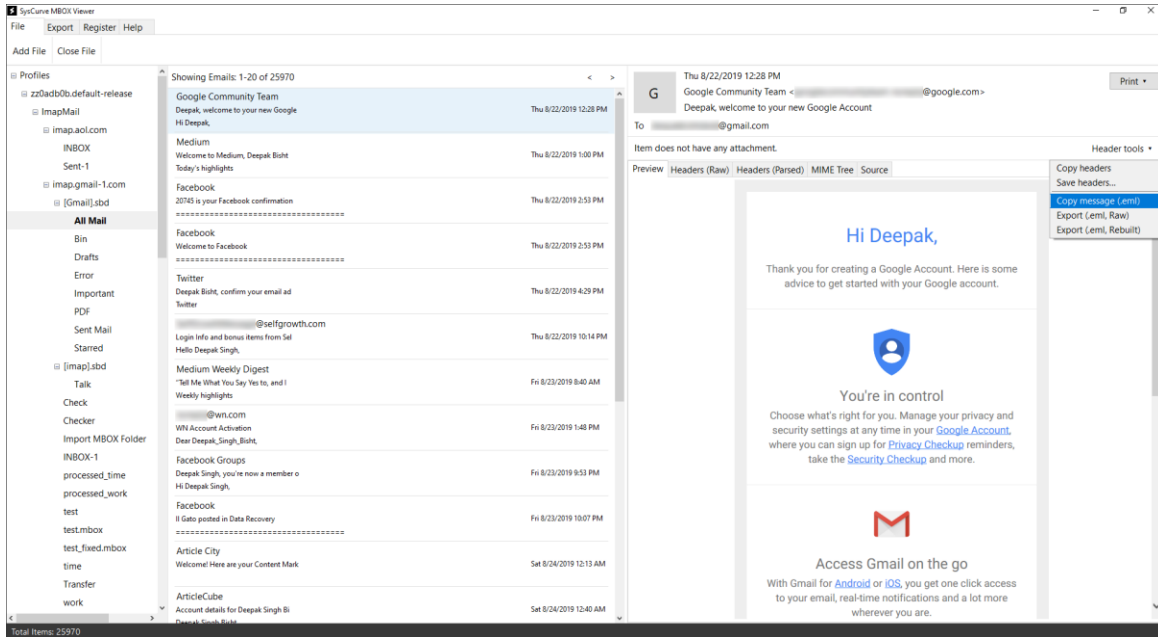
SysCurve MBOX Viewer

File Export Register Help

Add File Close File

⊟ Profiles
⊟ zz0adb0b.default-release
⊟ ImapMail
⊟ imap.aol.com
INBOX
Sent-1
⊟ imap.gmail-1.com
⊟ [Gmail].sbd
All Mail
Bin
Drafts
Error
Important
PDF
Sent Mail
Starred
⊟ [imap].sbd
Talk
Check
Checker
Import MBOX Folder
INBOX-1
processed_time
processed_work
test
test.mbox
test_fixed.mbox
time
Transfer
work

Showing Emails: 1-20 of 25970

Google Community Team
Deepak, welcome to your new Google
Hi Deepak,
Thu 8/22/2019 12:28 PM

Medium
Welcome to Medium, Deepak Bisht
Today's highlights
Thu 8/22/2019 1:00 PM

Facebook
20745 is your Facebook confirmation
==================================
Thu 8/22/2019 2:53 PM

Facebook
Welcome to Facebook
==================================
Thu 8/22/2019 2:53 PM

Twitter
Deepak Bisht, confirm your email ad
Twitter
Thu 8/22/2019 4:29 PM

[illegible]@selfgrowth.com
Login Info and bonus items from Sel
Hello Deepak Singh,
Thu 8/22/2019 10:14 PM

Medium Weekly Digest
"Tell Me What You Say Yes to, and I
Weekly highlights
Fri 8/23/2019 8:40 AM

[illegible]@wn.com
WN Account Activation
Dear Deepak_Singh_Bisht,
Fri 8/23/2019 1:48 PM

Facebook Groups
Deepak Singh, you're now a member o
Hi Deepak Singh,
Fri 8/23/2019 9:53 PM

Facebook
Il Gato posted in Data Recovery
==================================
Fri 8/23/2019 10:07 PM

Article City
Welcome! Here are your Content Mark
Sat 8/24/2019 12:13 AM

ArticleCube
Account details for Deepak Singh Bi
Deepak Singh Bisht
Sat 8/24/2019 12:40 AM

G
Thu 8/22/2019 12:28 PM
Google Community Team <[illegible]@google.com>
Deepak, welcome to your new Google Account
To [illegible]@gmail.com

Print ▾

Item does not have any attachment.

Header tools ▾

Copy headers
Save headers...
Copy message (.eml)
Export (.eml, Raw)
Export (.eml, Rebuilt)

Preview Headers (Raw) Headers (Parsed) MIME Tree Source

Hi Deepak,

Thank you for creating a Google Account. Here is some advice to get started with your Google account.

You're in control

Choose what's right for you. Manage your privacy and security settings at any time in your Google Account, where you can sign up for Privacy Checkup reminders, take the Security Checkup and more.

Access Gmail on the go

With Gmail for Android or iOS, you get one click access to your email, real-time notifications and a lot more wherever you are.

Total Items: 25970